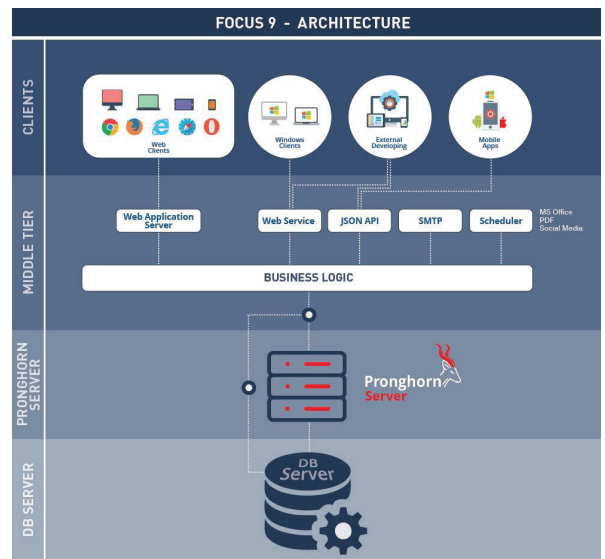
FOCUS 9 - ARCHITECTURE

CLIENTS

Web Clients

Windows Clients

External Developing

Mobile Apps

MIDDLE TIER

Web Application Server

Web Service

JSON API

SMTP

Scheduler

MS Office
PDF
Social Media

BUSINESS LOGIC

PRONGHORN SERVER

Pronghorn Server

DB SERVER

DB Server